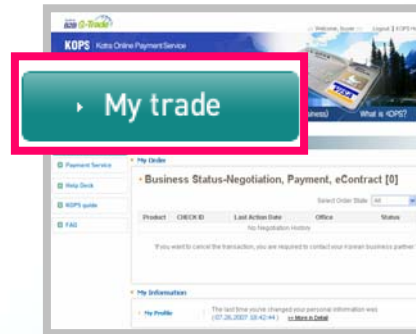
KOPS | Kotra Online Payment Service

Welcome, buyer | Logout | KOPS

My trade

usiness) | What is KOPS?

Payment Service
Help Desk
KOPS guide
FAQ

My Order

Business Status-Negotiation, Payment, eContract [0]

Select Order State All

| Product | CHECK ID | Last Action Date | Office | Status |
|---|---|---|---|---|
| No Negotiation History | | | | |

If you want to cancel the transaction, you are required to contact your Korean business partner

My Information

My Profile

The last time you've changed your personal information was (07.26.2007 09:42:44) >> More in Detail